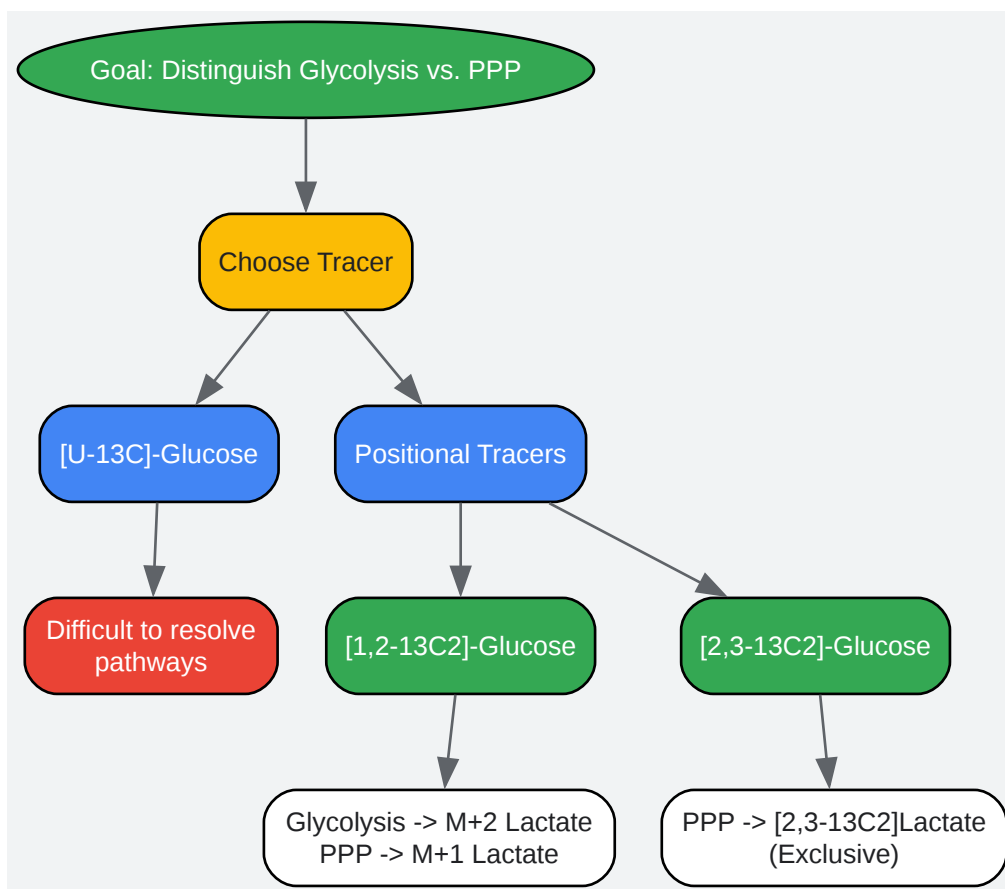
Goal: Distinguish Glycolysis vs. PPP

Choose Tracer

[U-13C]-Glucose

Positional Tracers

Difficult to resolve pathways

[1,2-13C2]-Glucose

[2,3-13C2]-Glucose

Glycolysis -> M+2 Lactate
PPP -> M+1 Lactate

PPP -> [2,3-13C2]Lactate
(Exclusive)